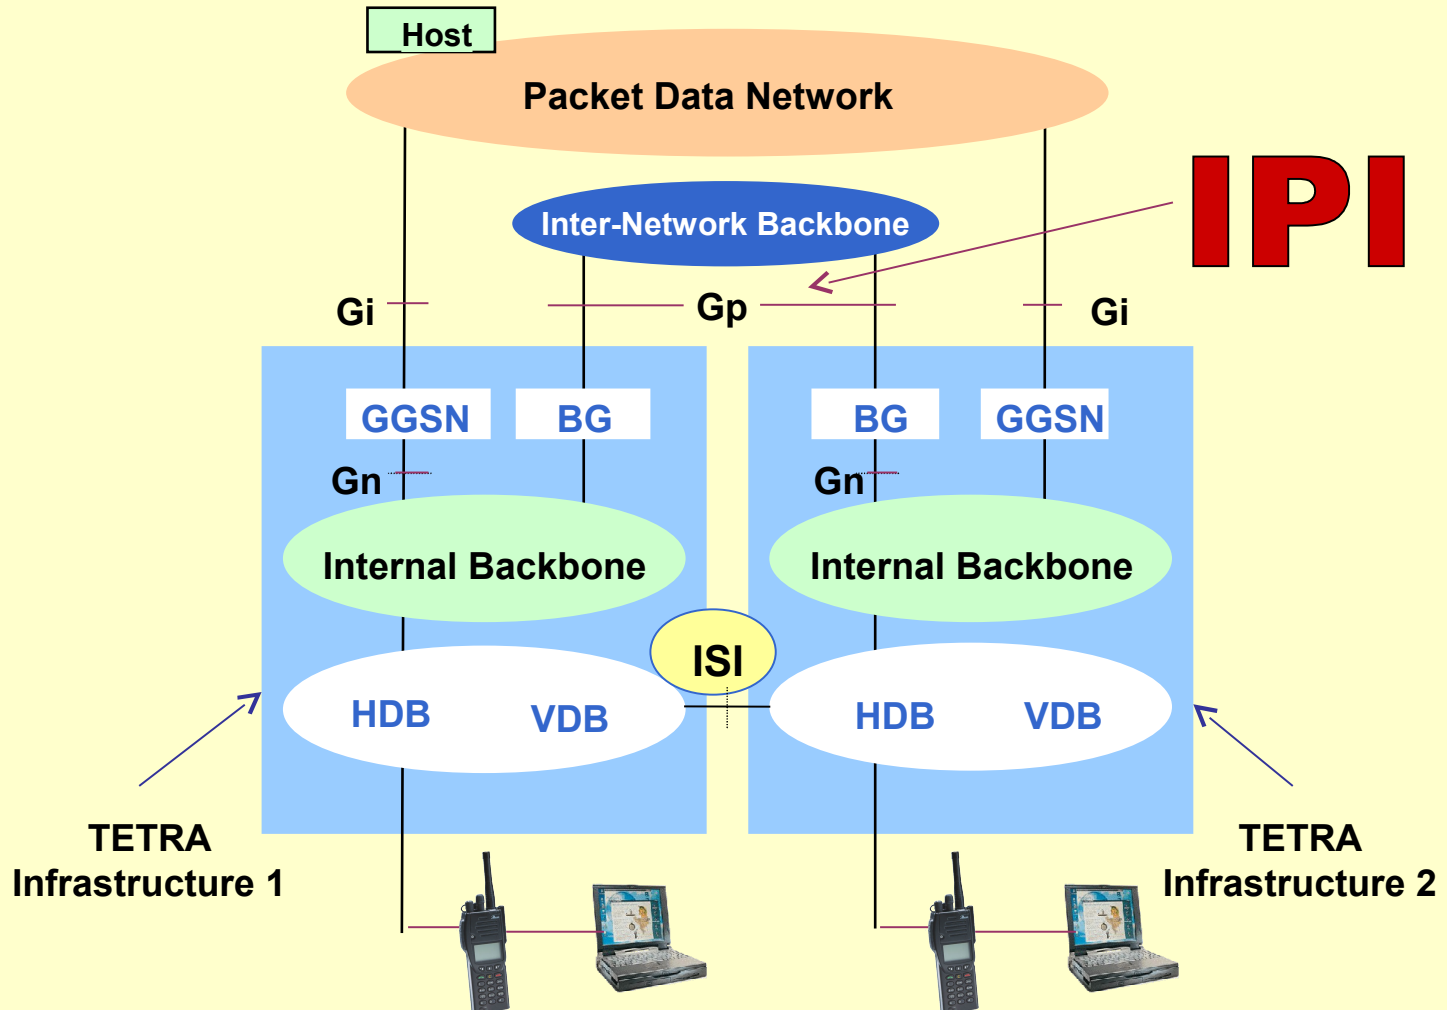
Host

Packet Data Network

IPI

Inter-Network Backbone

Gi

Gp

Gi

GGSN

BG

BG

GGSN

Gn

Gn

Internal Backbone

Internal Backbone

ISI

HDB

VDB

HDB

VDB

TETRA Infrastructure 1

TETRA Infrastructure 2